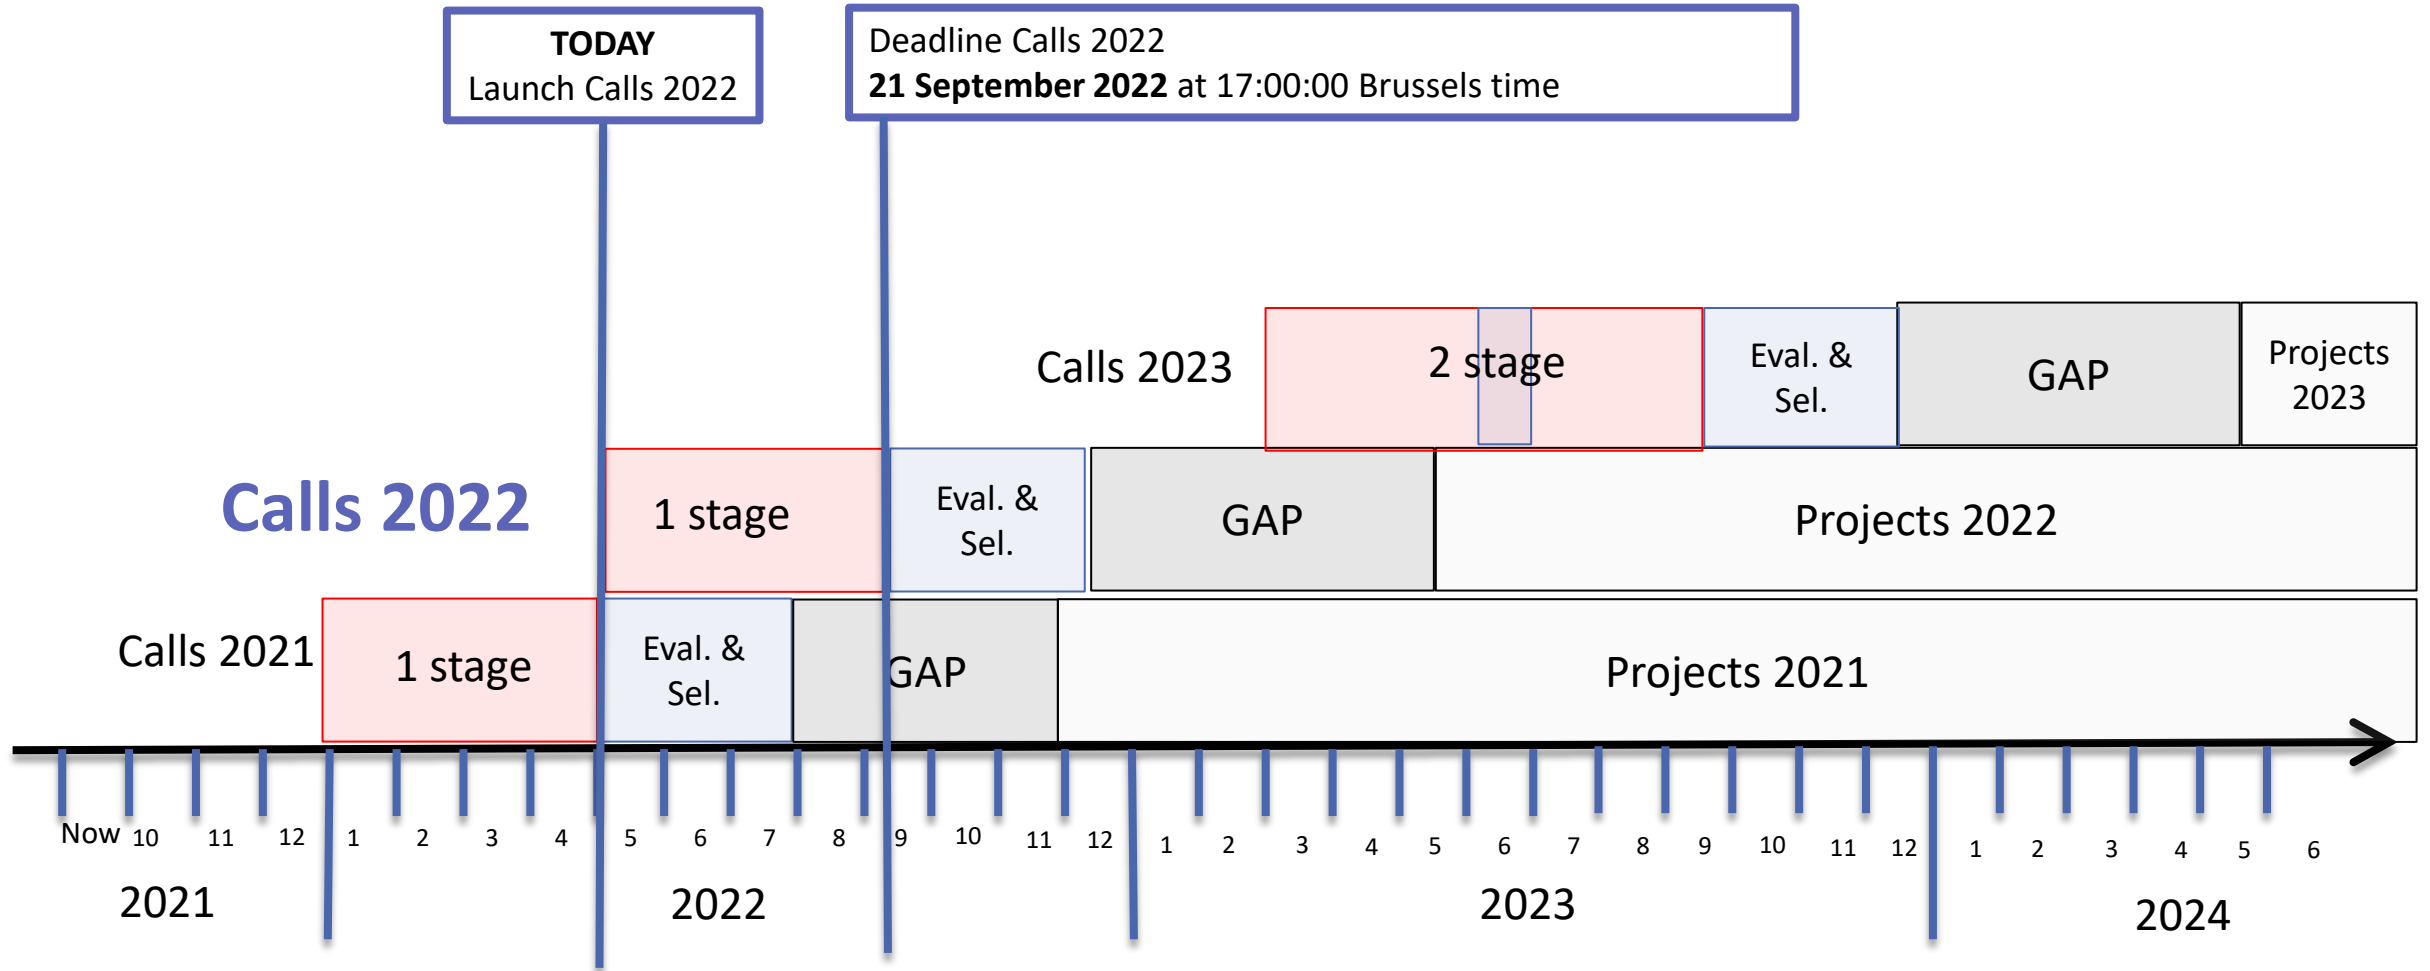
TODAY
Launch Calls 2022

Deadline Calls 2022
**21 September 2022** at 17:00:00 Brussels time

Calls 2023

2 stage

Eval. & Sel.

GAP

Projects 2023

Calls 2022

1 stage

Eval. & Sel.

GAP

Projects 2022

Calls 2021

1 stage

Eval. & Sel.

GAP

Projects 2021

Now 10 11 12 1 2 3 4 5 6 7 8 9 10 11 12 1 2 3 4 5 6 7 8 9 10 11 12 1 2 3 4 5 6

2021

2022

2023

2024